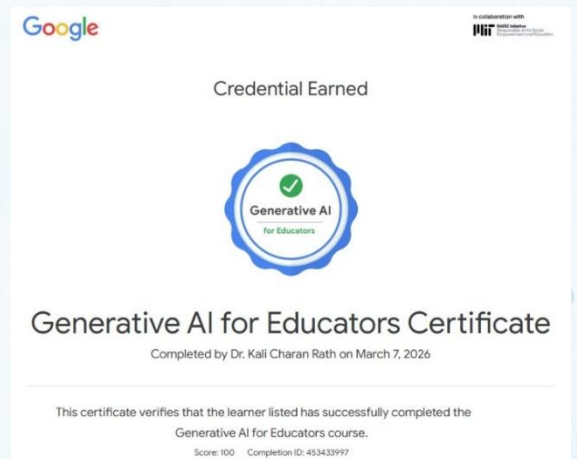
Google

In collaboration with
MIT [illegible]

Credential Earned

Generative AI
for Educators

Generative AI for Educators Certificate

Completed by Dr. Kali Charan Rath on March 7, 2026

This certificate verifies that the learner listed has successfully completed the Generative AI for Educators course.

Score: 100 Completion ID: 453433997